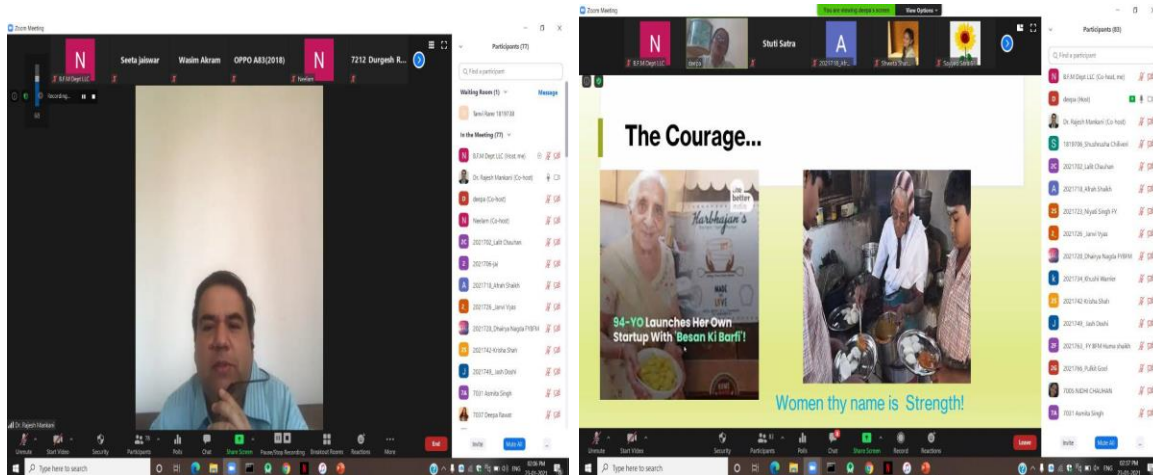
Zoom Meeting

N Seeta jaiswar Wasim Akram OPPO A83(2018) N 7212 Durgesh R...

B.F.M Dept LLC Neelam

Recording...

Participants (77)

Find a participant

Waiting Room (1) Message

Tanvi Rane 1819738

In the Meeting (77)

B.F.M Dept LLC (Host, me)

Dr. Rajesh Mankani (Co-host)

deepa (Co-host)

Neelam (Co-host)

2021702_Lalit Chauhan

2021706-jai

2021718_Afrah Shaikh

2021726 _Janvi Vyas

2021720_Dhairya Nagda FYBFM

2021742-Krisha Shah

2021749_ Jash Doshi

7031 Asmita Singh

7037 Deepa Bawar

Dr. Rajesh Mankani

Unmute Start Video Security Participants Polls Chat Share Screen Pause/Stop Recording Breakout Rooms Reactions More End

Invite Mute All

Type here to search

Zoom Meeting

You are viewing deepa's screen View Options

N deepa Stuti Satra A

B.F.M Dept LLC deepa 2021718_Af... Shweta Shai... Sayyed Sakib

Participants (83)

Find a participant

B.F.M Dept LLC (Co-host, me)

deepa (Host)

Dr. Rajesh Mankani (Co-host)

1819706_Shradhesha Chilkewar

2021702_Lalit Chauhan

2021718_Afrah Shaikh

2021723_Niyati Singh FY

2021726 _Janvi Vyas

2021720_Dhairya Nagda FYBFM

2021734_Khushi Mamler

2021742-Krisha Shah

2021749_ Jash Doshi

2021763_ FY BFM Huma shaikh

2021766_Pulkit Goel

7005 NIDHI CHAUHAN

7031 Asmita Singh

The Courage...

the better india

Harbhajan's

94-YO Launches Her Own Startup With 'Besan Ki Barfi'!

Women thy name is Strength!

Unmute Start Video Security Participants Polls Chat Share Screen Record Reactions Leave

Invite Mute All

Type here to search